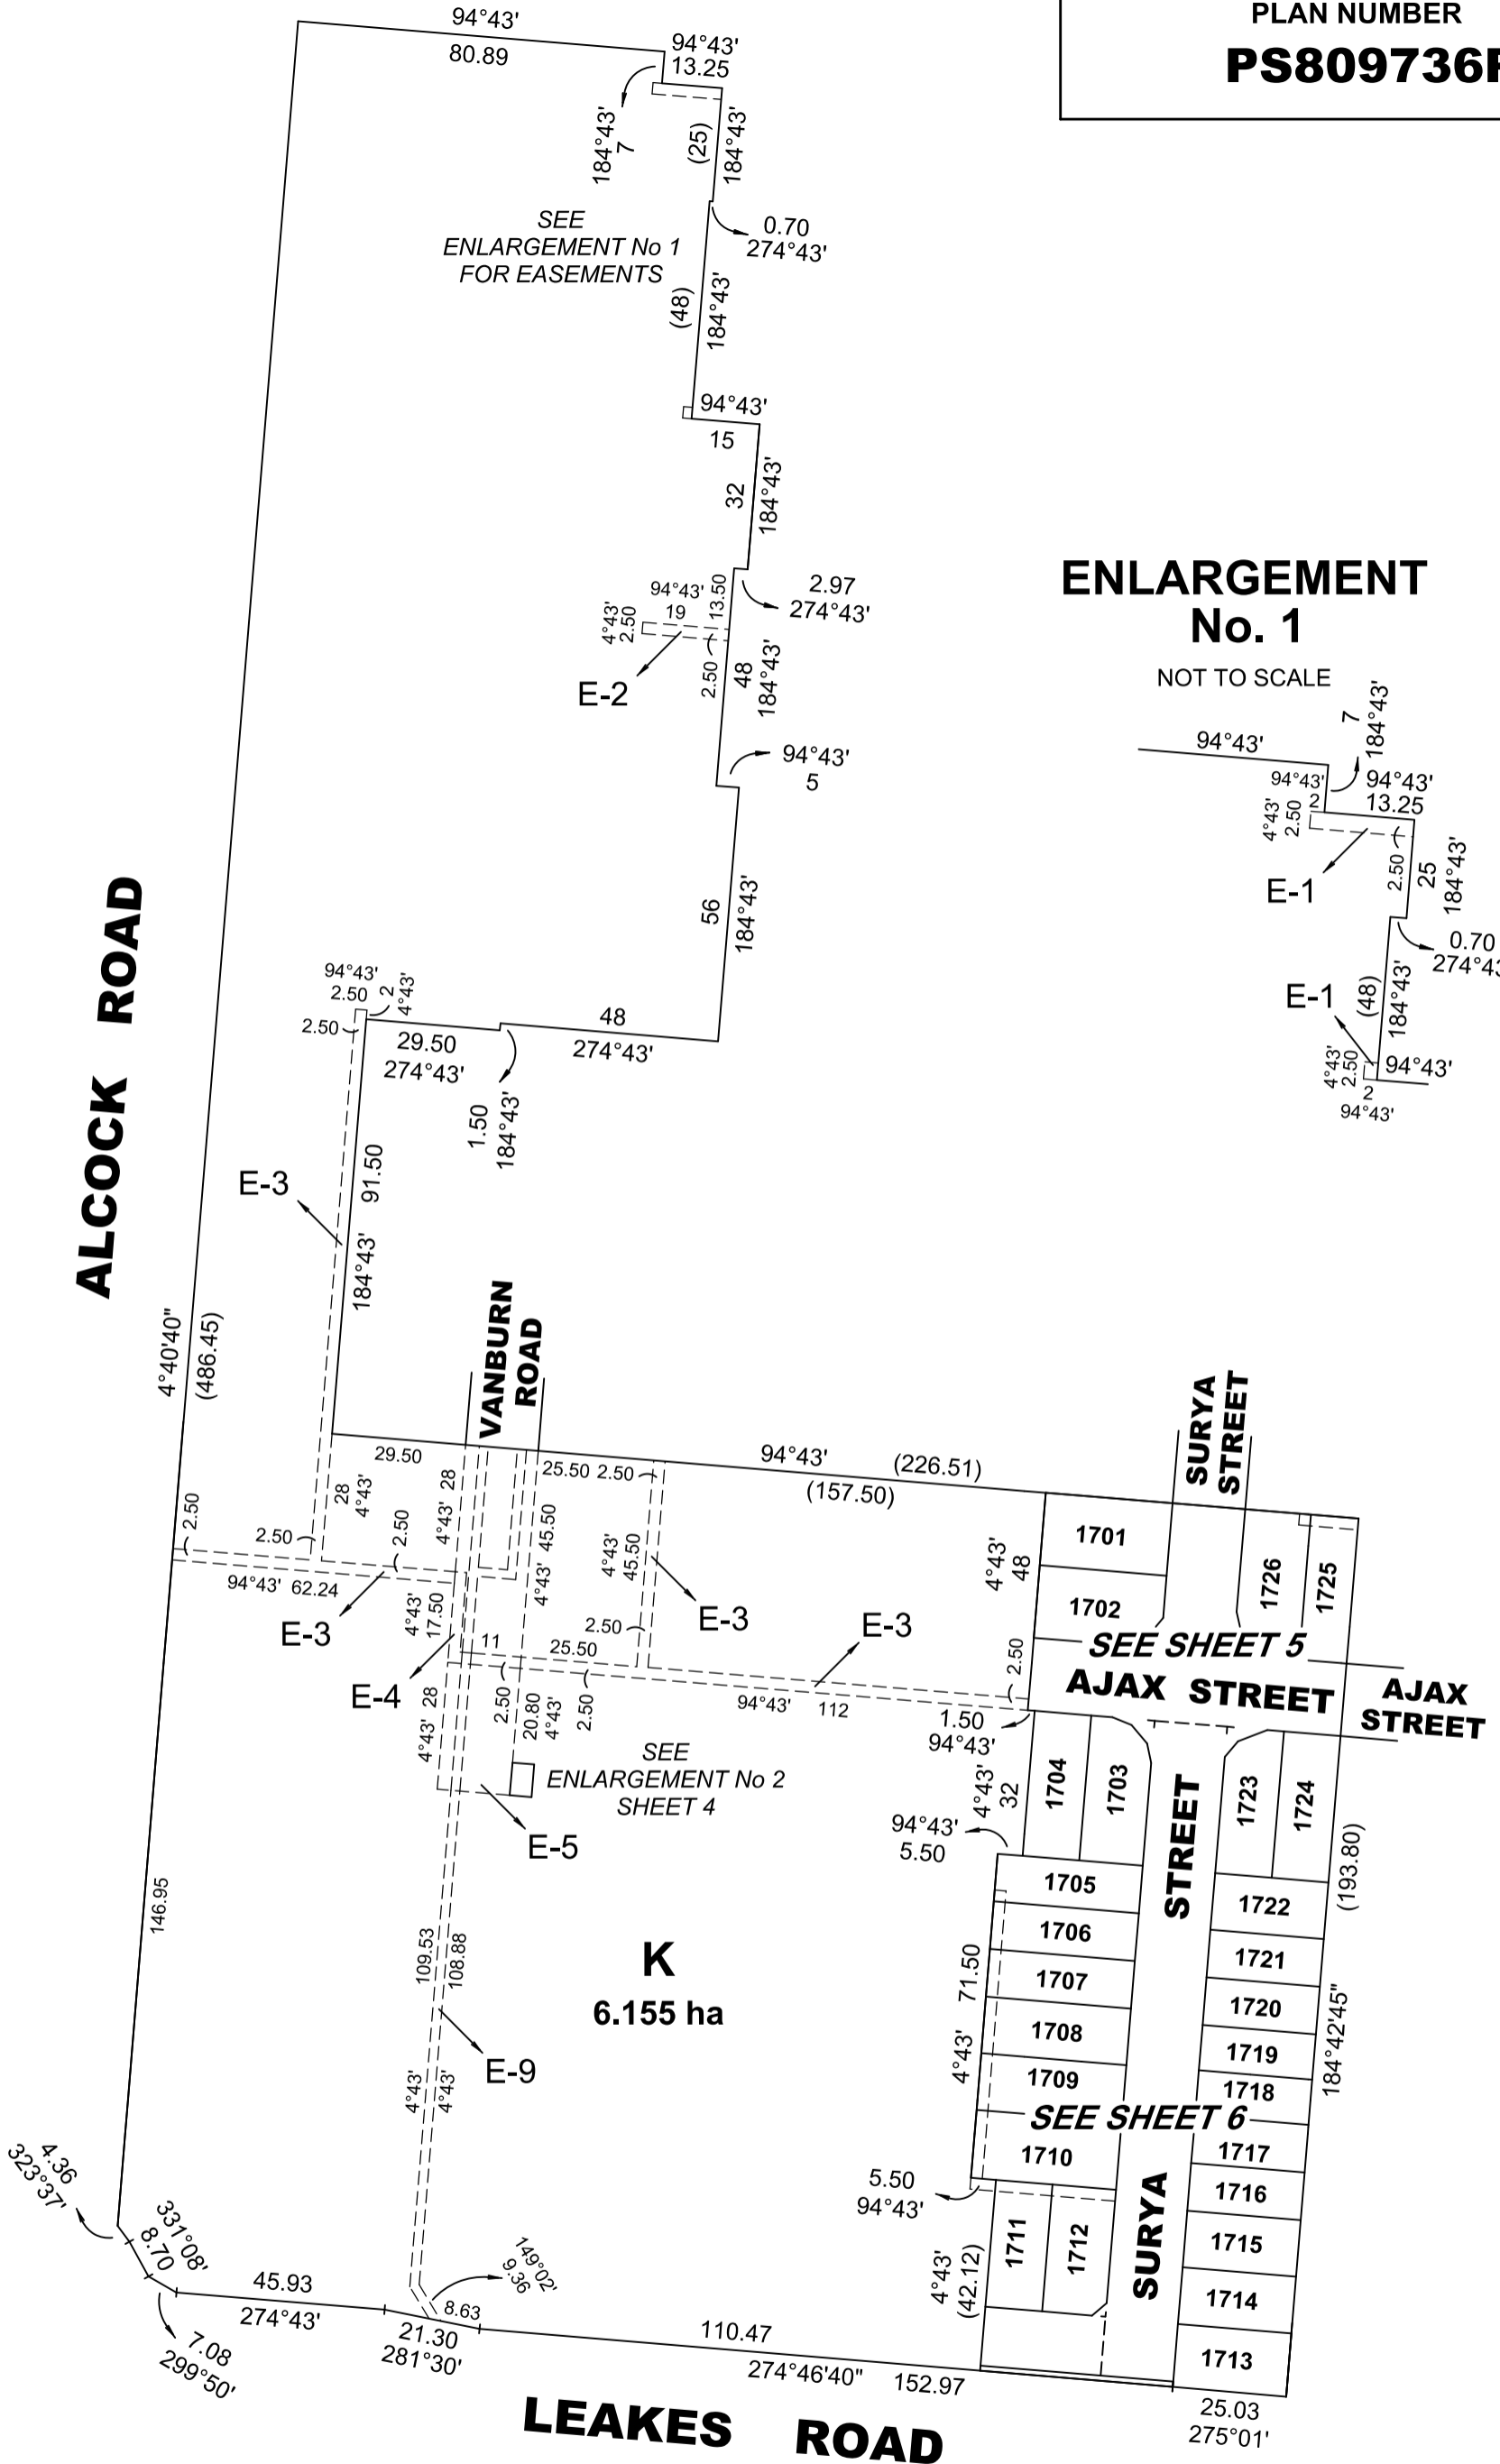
PLAN NUMBER
PS809736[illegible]

94°43'
80.89
94°43'
13.25
184°43'
7
(25)
184°43'
SEE ENLARGEMENT No 1 FOR EASEMENTS
0.70
274°43'
(48)
184°43'
94°43'
15
32
184°43'
94°43'
19
13.50
4°43'
2.50
2.97
274°43'
E-2
2.50
48
184°43'
94°43'
5
56
184°43'

ENLARGEMENT No. 1
NOT TO SCALE
94°43'
7
184°43'
94°43'
2
94°43'
13.25
4°43'
2.50
E-1
2.50
25
184°43'
0.70
274°43'
E-1
(48)
184°43'
4°43'
2.50
94°43'
2
94°43'

ALCOCK ROAD
94°43'
2.50
2
4°43'
2.50
29.50
274°43'
48
274°43'
1.50
184°43'
E-3
91.50
184°43'
4°40'40"
(486.45)
VANBURN ROAD
SURYA STREET
29.50
94°43'
(226.51)
(157.50)
25.50
2.50
28
4°43'
4°43'
28
45.50
2.50
2.50
2.50
94°43'
62.24
E-3
4°43'
17.50
4°43'
4°43'
45.50
E-3
2.50
11
25.50
E-3
E-4
28
4°43'
2.50
20.80
4°43'
2.50
94°43'
112
4°43'
48
2.50
1701
1702
1726
1725
SEE SHEET 5
AJAX STREET
AJAX STREET
1.50
94°43'
SEE ENLARGEMENT No 2 SHEET 4
E-5
4°43'
32
94°43'
5.50
1704
1703
STREET
1723
1724
(193.80)
1705
1706
1707
1708
1709
1722
1721
1720
1719
1718
71.50
4°43'
146.95
K
6.155 ha
109.53
108.88
E-9
4°43'
4°43'
184°42'45"
SEE SHEET 6
1710
1717
1716
1715
1714
1713
5.50
94°43'
1711
1712
SURYA
4°43'
(42.12)
4.36
323°37'
331°08'
8.70
149°02'
9.36
45.93
274°43'
8.63
21.30
281°30'
110.47
274°46'40"
152.97
25.03
275°01'
7.08
299°50'
LEAKES ROAD